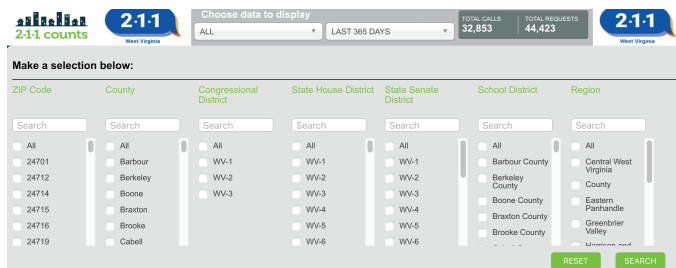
2-1-1 counts

2-1-1 West Virginia

Choose data to display

ALL

LAST 365 DAYS

TOTAL CALLS 32,853

TOTAL REQUESTS 44,423

2-1-1 West Virginia

Make a selection below:

ZIP Code
Search
All
24701
24712
24714
24715
24716
24719

County
Search
All
Barbour
Berkeley
Boone
Braxton
Brooke
Cabell

Congressional District
Search
All
WV-1
WV-2
WV-3

State House District
Search
All
WV-1
WV-2
WV-3
WV-4
WV-5
WV-6

State Senate District
Search
All
WV-1
WV-2
WV-3
WV-4
WV-5
WV-6

School District
Search
All
Barbour County
Berkeley County
Boone County
Braxton County
Brooke County
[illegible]

Region
Search
All
Central West Virginia
County
Eastern Panhandle
Greenbrier Valley
Harrison and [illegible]

RESET

SEARCH